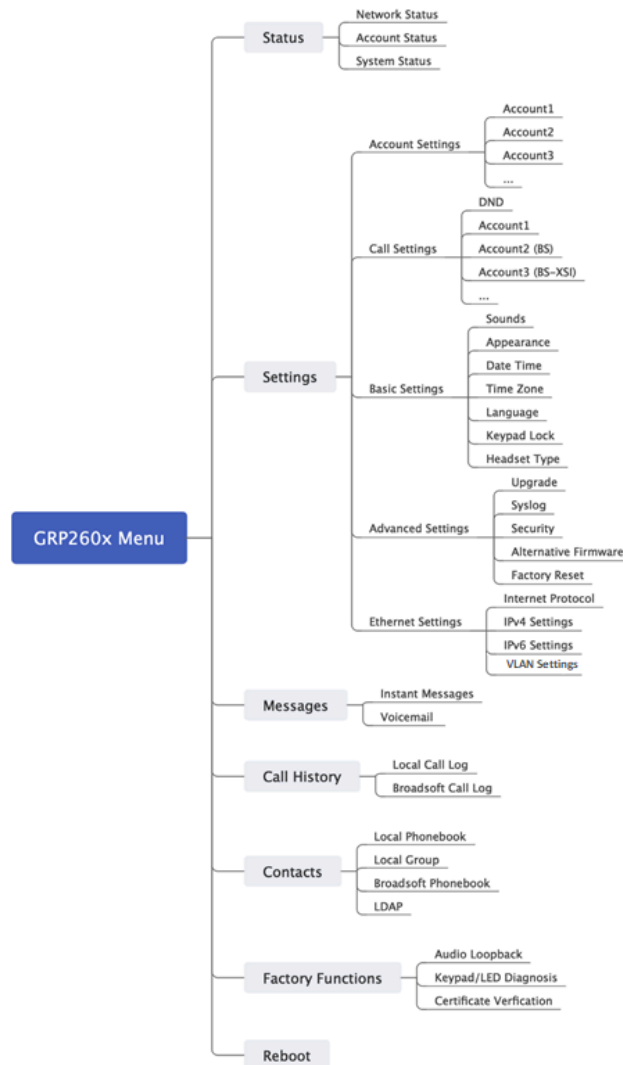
GRP260x Menu

Status
Network Status
Account Status
System Status

Settings
Account Settings
Account1
Account2
Account3
...
Call Settings
DND
Account1
Account2 (BS)
Account3 (BS-XSI)
...
Basic Settings
Sounds
Appearance
Date Time
Time Zone
Language
Keypad Lock
Headset Type
Advanced Settings
Upgrade
Syslog
Security
Alternative Firmware
Factory Reset
Ethernet Settings
Internet Protocol
IPv4 Settings
IPv6 Settings
VLAN Settings

Messages
Instant Messages
Voicemail

Call History
Local Call Log
Broadsoft Call Log

Contacts
Local Phonebook
Local Group
Broadsoft Phonebook
LDAP

Factory Functions
Audio Loopback
Keypad/LED Diagnosis
Certificate Verfication

Reboot